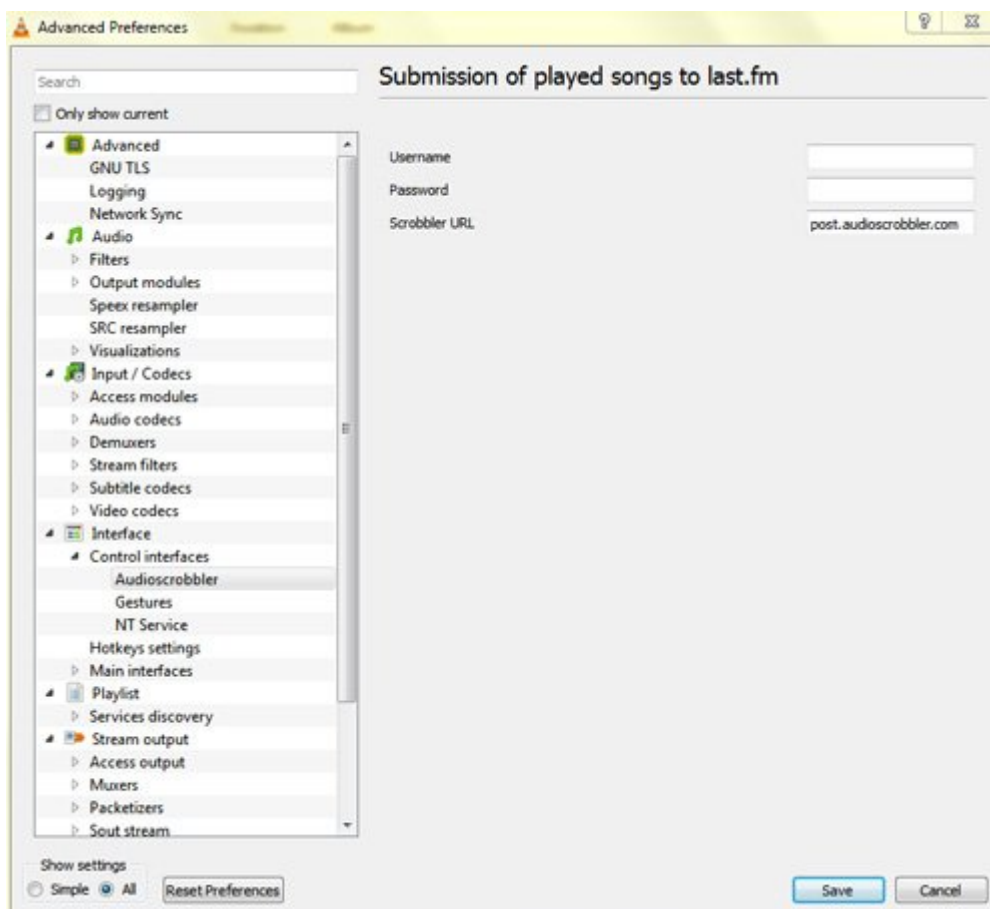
Advanced Preferences

Search

Only show current

Advanced
GNU TLS
Logging
Network Sync
Audio
Filters
Output modules
Speex resampler
SRC resampler
Visualizations
Input / Codecs
Access modules
Audio codecs
Demuxers
Stream filters
Subtitle codecs
Video codecs
Interface
Control interfaces
Audioscrobbler
Gestures
NT Service
Hotkeys settings
Main interfaces
Playlist
Services discovery
Stream output
Access output
Muxers
Packetizers
Sout stream

Show settings
Simple All
Reset Preferences

Submission of played songs to last.fm

Username
Password
Scrobbler URL post.audioscrobbler.com

Save Cancel